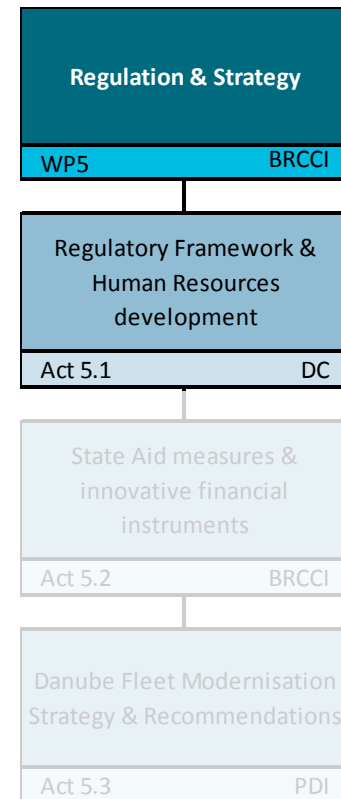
Regulation & Strategy

WP5 BRCCI

Regulatory Framework & Human Resources development

Act 5.1 DC

State Aid measures & innovative financial instruments

Act 5.2 BRCCI

Danube Fleet Modernisation Strategy & Recommendations

Act 5.3 PDI